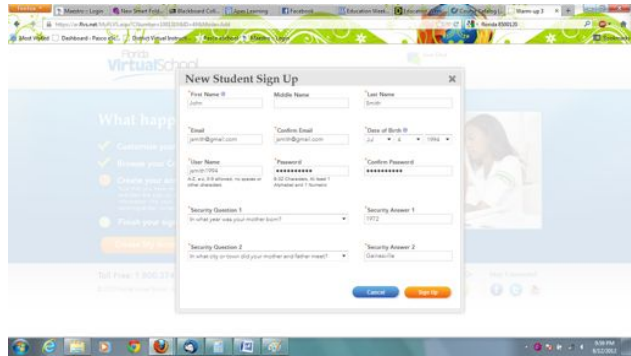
Maestro - Login | New Smart Fold... | Blackboard Coll... | Learning | Facebook | Education Worl... | Education | Course Catalog | Warm-up 3

Most Visited | Dashboard - Pasco | District Virtual Instruct... | Pasco eSchool | Maestro - Login

Florida Virtual School

What happ

Toll Free: 1-800-37

New Student Sign Up

*First Name
John

Middle Name

*Last Name
Smith

*Email
jsmith@gmail.com

*Confirm Email
jsmith@gmail.com

*Date of Birth
Jul 4 1994

*User Name
jsmith1994
A-Z, a-z, 0-9 allowed, no spaces or other characters

*Password
●●●●●●●●●●●
6-32 Characters. At least 1 Alphabet and 1 Numeric

*Confirm Password
●●●●●●●●●●●

*Security Question 1
In what year was your mother born?

*Security Answer 1
1972

*Security Question 2
In what city or town did your mother and father meet?

*Security Answer 2
Gainesville

Cancel | Sign Up

3:39 PM
8/12/2013